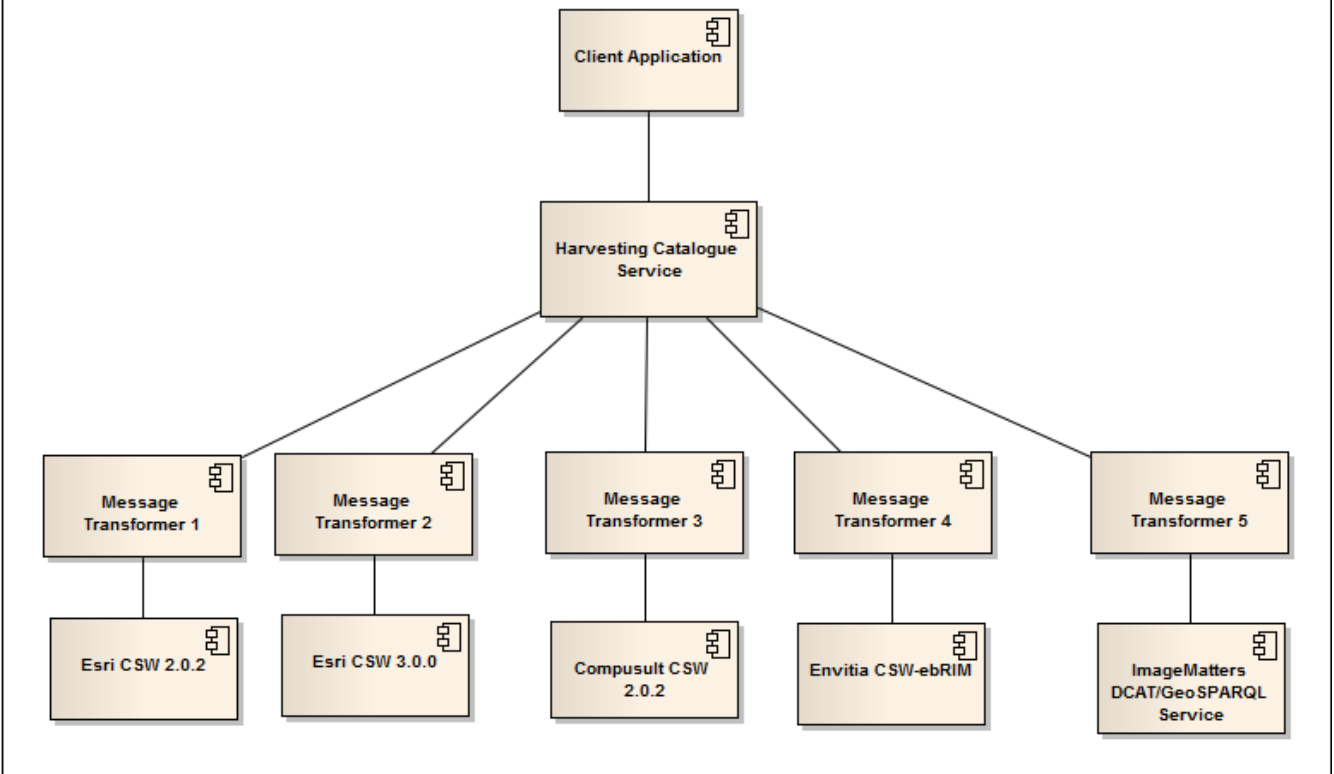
Client Application

Harvesting Catalogue Service

Message Transformer 1

Message Transformer 2

Message Transformer 3

Message Transformer 4

Message Transformer 5

Esri CSW 2.0.2

Esri CSW 3.0.0

Compusult CSW 2.0.2

Envitia CSW-ebRIM

ImageMatters DCAT/GeoSPARQL Service